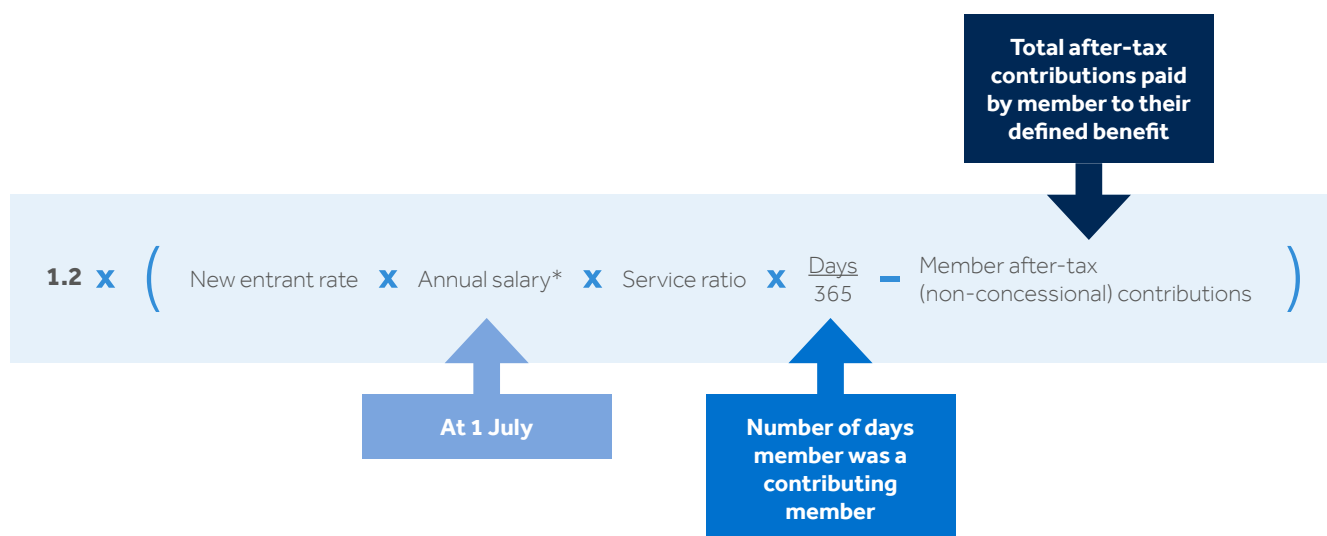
Total after-tax contributions paid by member to their defined benefit

1.2 x ( New entrant rate x Annual salary* x Service ratio x $\frac{\text{Days}}{365}$ – Member after-tax (non-concessional) contributions )

At 1 July

Number of days member was a contributing member